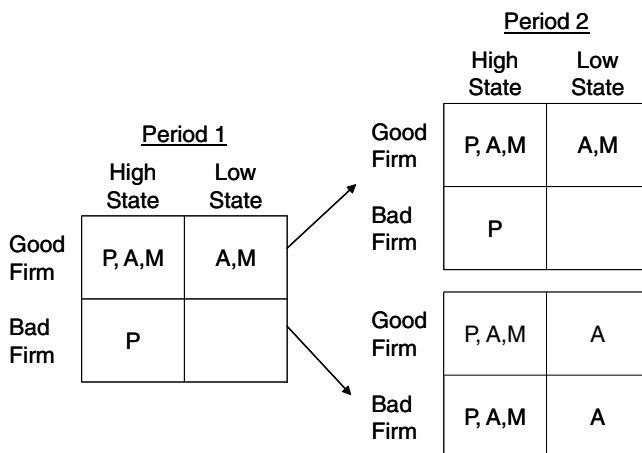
Period 1

| | High State | Low State |
|---|---|---|
| Good Firm | P, A,M | A,M |
| Bad Firm | P | |

Period 2

| | High State | Low State |
|---|---|---|
| Good Firm | P, A,M | A,M |
| Bad Firm | P | |

| | | |
|---|---|---|
| Good Firm | P, A,M | A |
| Bad Firm | P, A,M | A |